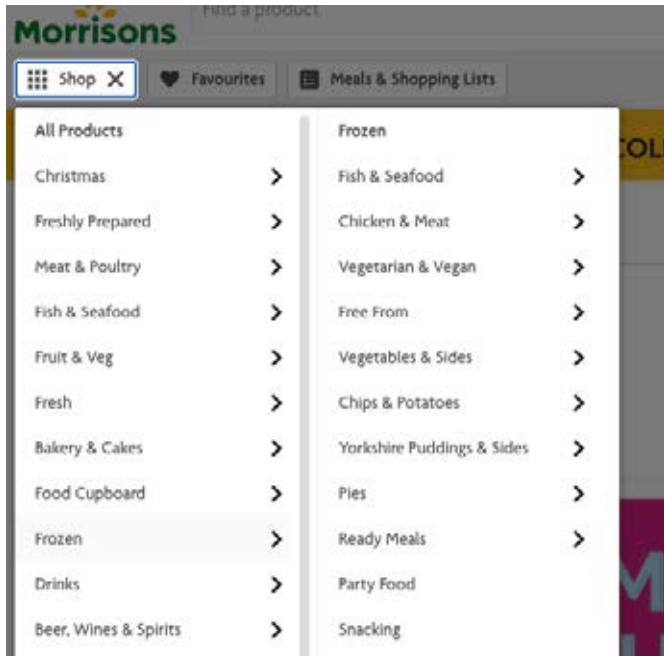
Morrisons

Find a product

Shop

Favourites

Meals & Shopping Lists

All Products

Christmas

Freshly Prepared

Meat & Poultry

Fish & Seafood

Fruit & Veg

Fresh

Bakery & Cakes

Food Cupboard

Frozen

Drinks

Beer, Wines & Spirits

Frozen

Fish & Seafood

Chicken & Meat

Vegetarian & Vegan

Free From

Vegetables & Sides

Chips & Potatoes

Yorkshire Puddings & Sides

Pies

Ready Meals

Party Food

Snacking

COL